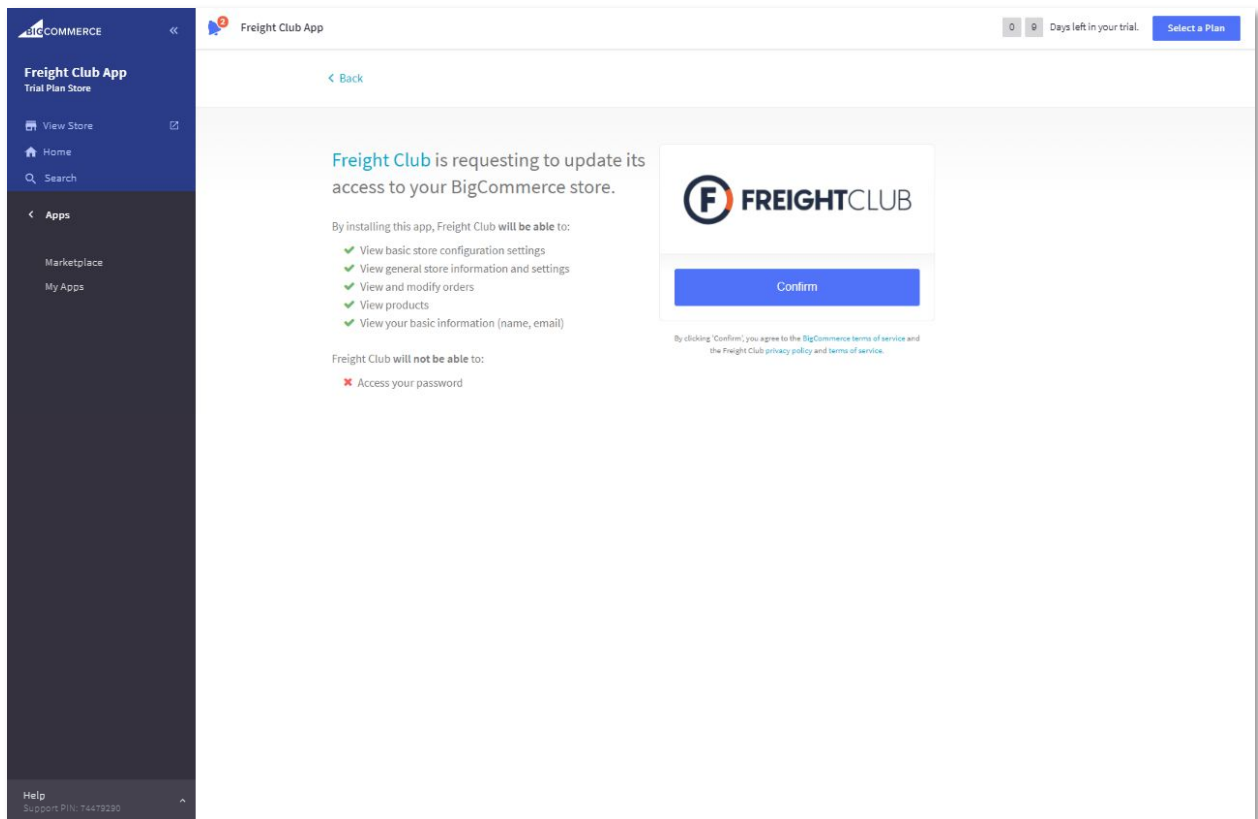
BIGCOMMERCE «

Freight Club App
Trial Plan Store

View Store
Home
Search

< Apps

Marketplace
My Apps

Help
Support PIN: 74479290

2 Freight Club App

0 9 Days left in your trial. Select a Plan

< Back

Freight Club is requesting to update its access to your BigCommerce store.

By installing this app, Freight Club **will be able** to:

✔ View basic store configuration settings
✔ View general store information and settings
✔ View and modify orders
✔ View products
✔ View your basic information (name, email)

Freight Club **will not be able** to:

✖ Access your password

F FREIGHTCLUB

Confirm

By clicking 'Confirm', you agree to the BigCommerce terms of service and the Freight Club privacy policy and terms of service.